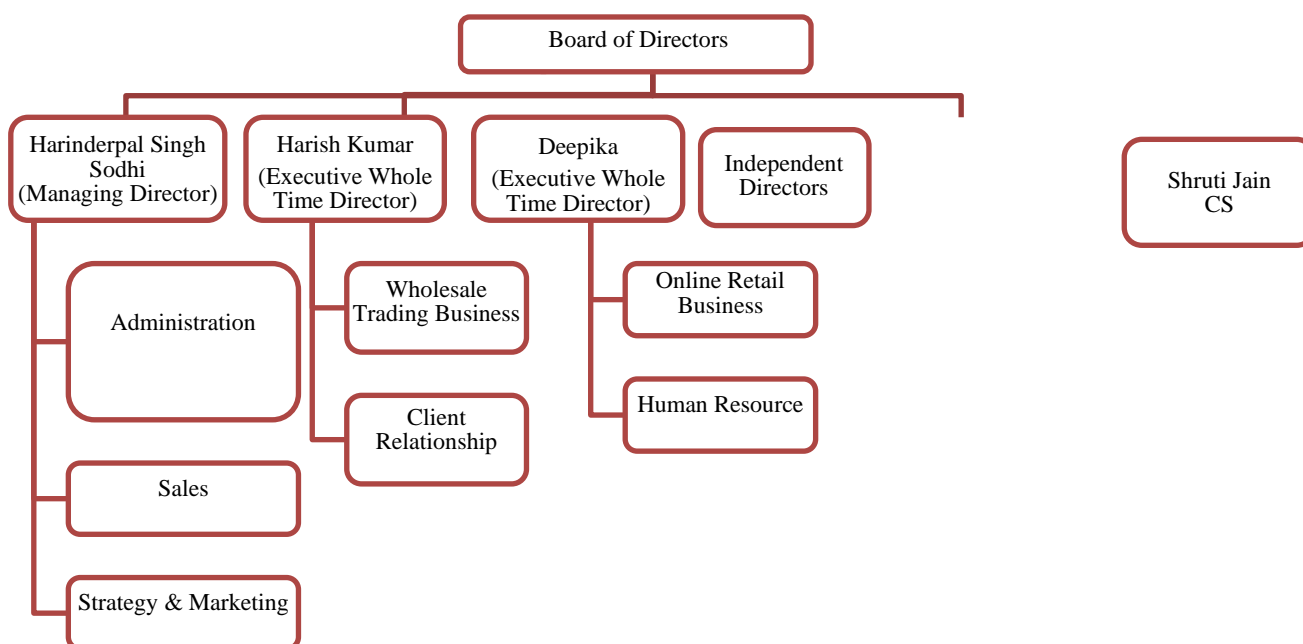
Board of Directors

Harinderpal Singh Sodhi (Managing Director)

Harish Kumar (Executive Whole Time Director)

Deepika (Executive Whole Time Director)

Independent Directors

Shruti Jain CS

Administration

Sales

Strategy & Marketing

Wholesale Trading Business

Client Relationship

Online Retail Business

Human Resource